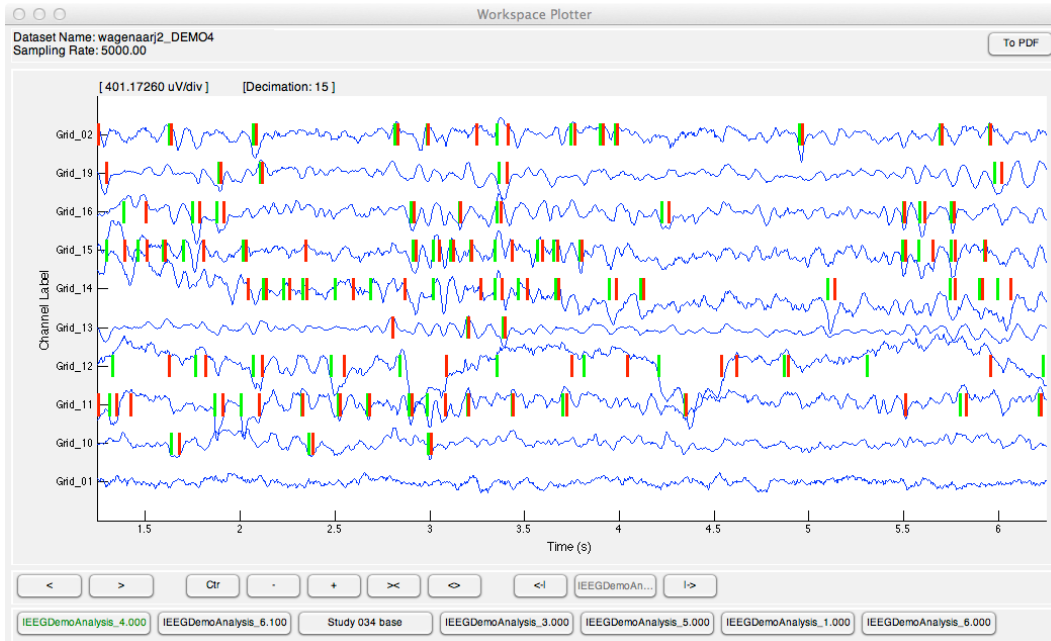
Workspace Plotter

Dataset Name: wagenaarj2_DEMO4
Sampling Rate: 5000.00

To PDF

[ 401.17260 uV/div ]    [Decimation: 15 ]

Channel Label

Grid_02
Grid_19
Grid_16
Grid_15
Grid_14
Grid_13
Grid_12
Grid_11
Grid_10
Grid_01

1.5  2  2.5  3  3.5  4  4.5  5  5.5  6

Time (s)

<  >  Ctr  -  +  ><  <>  <-I  IEEGDemoAn...  I->

IEEGDemoAnalysis_4.000  IEEGDemoAnalysis_6.100  Study 034 base  IEEGDemoAnalysis_3.000  IEEGDemoAnalysis_5.000  IEEGDemoAnalysis_1.000  IEEGDemoAnalysis_6.000